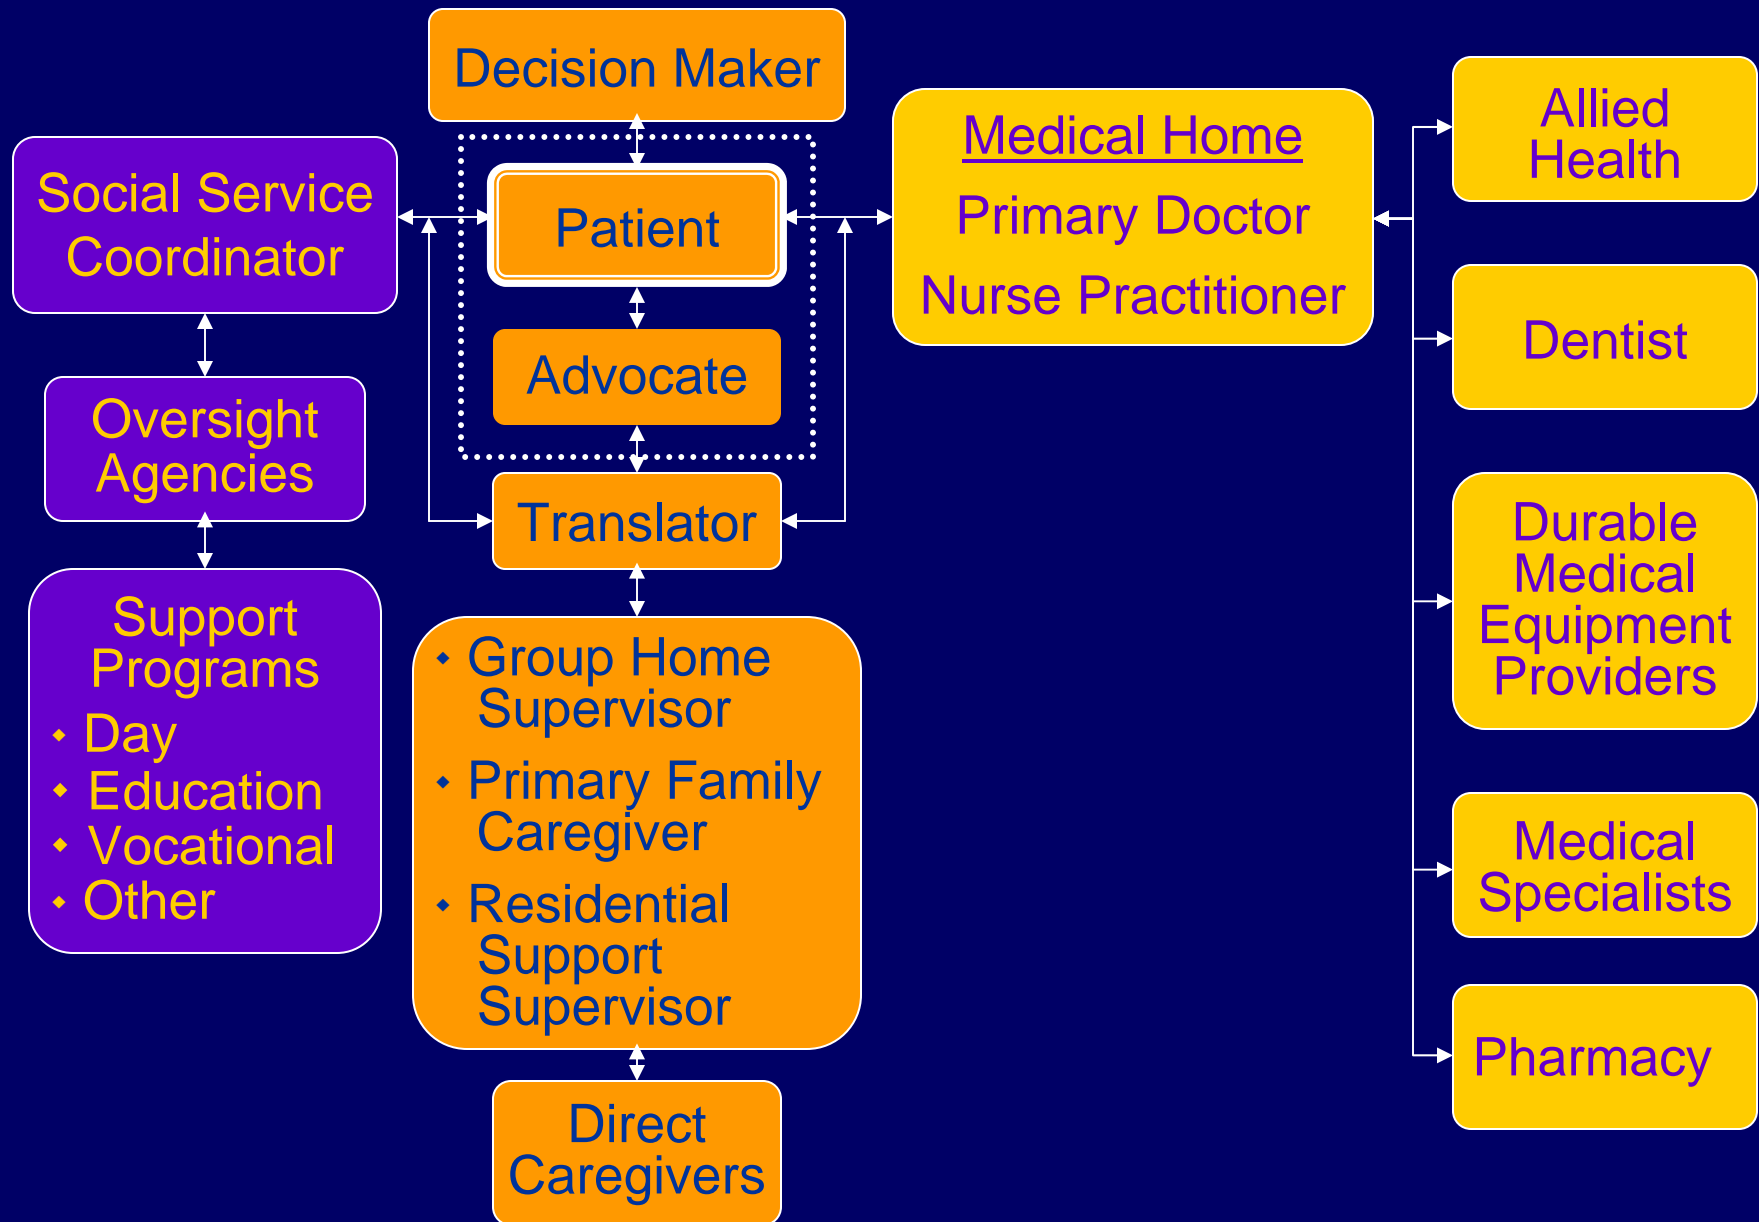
Decision Maker

Social Service Coordinator

Patient

Advocate

Medical Home
Primary Doctor
Nurse Practitioner

Allied Health

Dentist

Oversight Agencies

Translator

Support Programs
- Day
- Education
- Vocational
- Other

- Group Home Supervisor
- Primary Family Caregiver
- Residential Support Supervisor

Durable Medical Equipment Providers

Medical Specialists

Pharmacy

Direct Caregivers